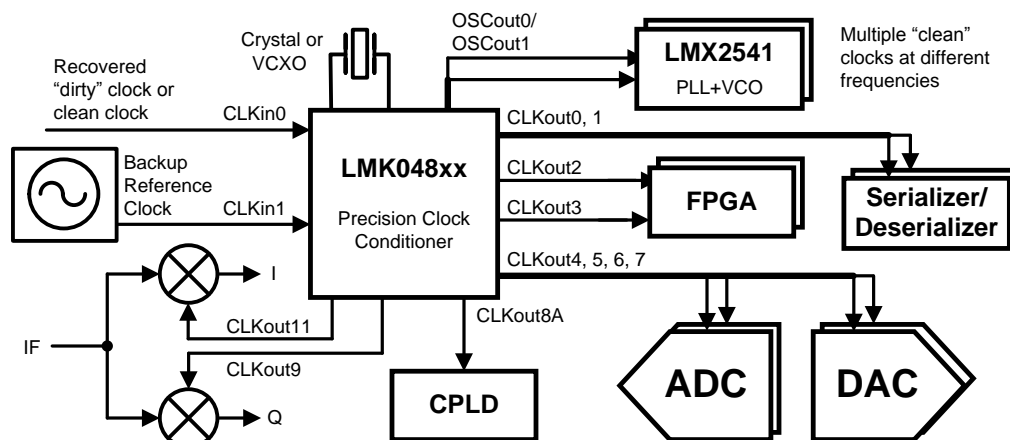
Crystal or VCXO

OSCout0/ OSCout1

LMX2541

PLL+VCO

Multiple “clean” clocks at different frequencies

Recovered “dirty” clock or clean clock

CLKin0

CLKout0, 1

LMK048xx

Precision Clock Conditioner

Backup Reference Clock

CLKin1

CLKout2

CLKout3

FPGA

Serializer/ Deserializer

CLKout4, 5, 6, 7

I

CLKout11

CLKout8A

IF

CLKout9

Q

CPLD

ADC

DAC